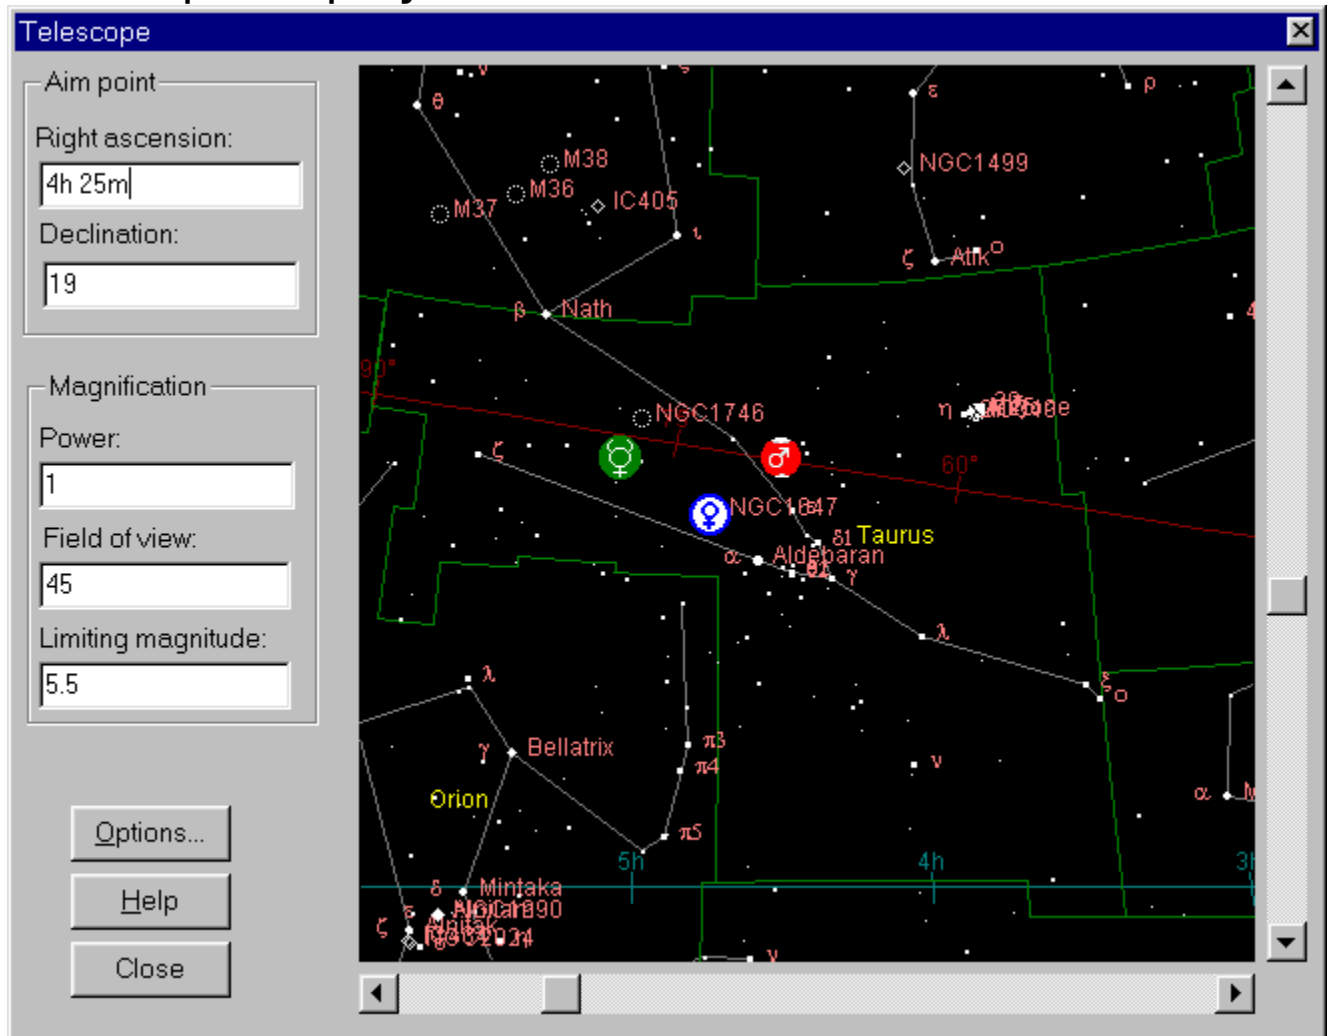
Telescope

Aim point
Right ascension:
4h 25m
Declination:
19

Magnification
Power:
1
Field of view:
45
Limiting magnitude:
5.5

Options...
Help
Close

θ
M38
M36
M37
IC405
ι
ε
NGC1499
ζ
Atik
ρ
β
Nath
90°
NGC1746
η
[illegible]
ζ
60°
NGC1647
81 Taurus
α
Aldebaran
γ
λ
ε
λ
γ
Bellatrix
π3
π4
ν
Orion
π5
α
5h
4h
3h
δ
Mintaka
ε
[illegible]
ζ
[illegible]
ν